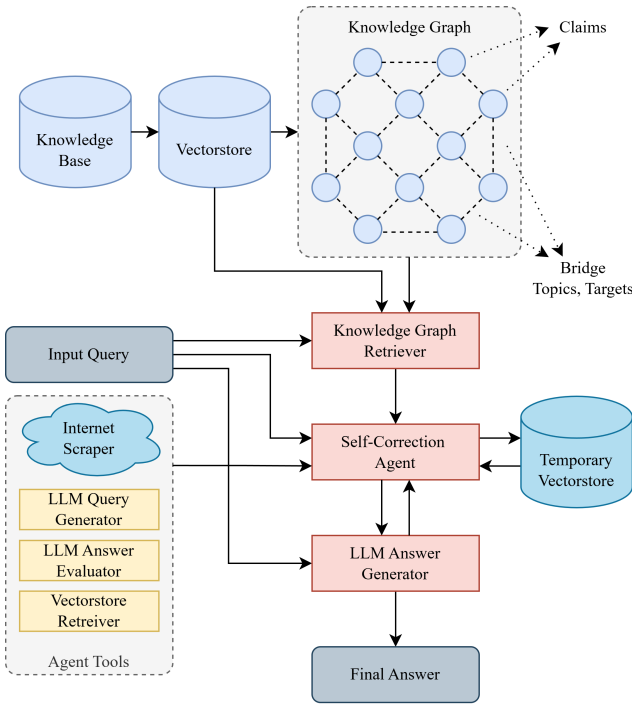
Knowledge Graph

Claims

Knowledge Base

Vectorstore

Bridge Topics, Targets

Input Query

Knowledge Graph Retriever

Internet Scraper

Self-Correction Agent

Temporary Vectorstore

LLM Query Generator

LLM Answer Evaluator

LLM Answer Generator

Vectorstore Retreiver

Agent Tools

Final Answer